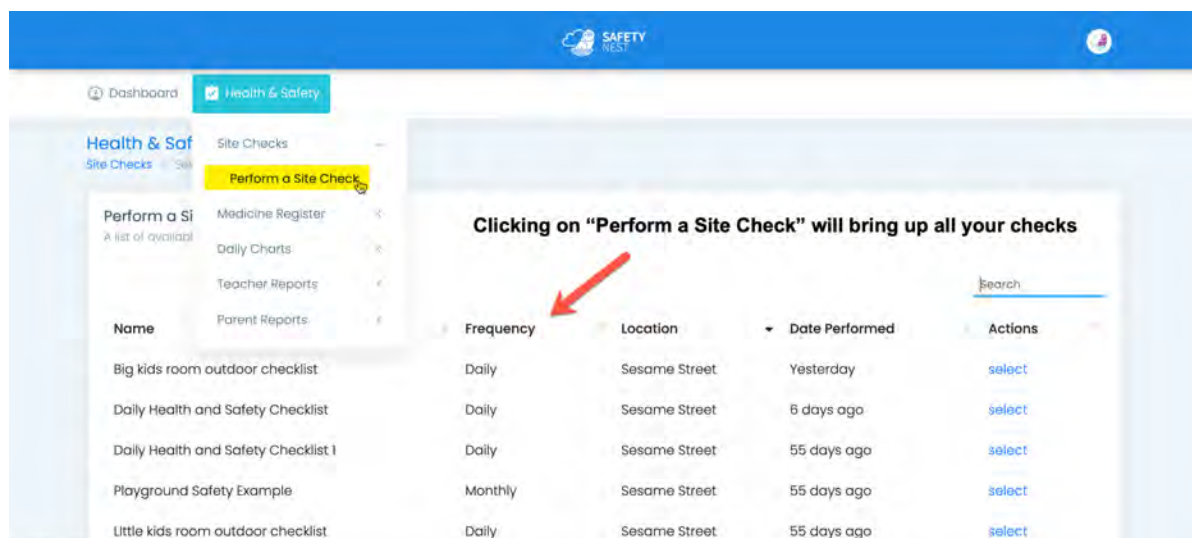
SAFETY NEST

Dashboard

Health & Safety

Health & Saf

Site Checks Se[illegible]

Site Checks

Perform a Site Check

Medicine Register

Daily Charts

Teacher Reports

Parent Reports

Perform a Si

A list of availab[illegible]

Clicking on "Perform a Site Check" will bring up all your checks

Search

| Name | Frequency | Location | Date Performed | Actions |
|---|---|---|---|---|
| Big kids room outdoor checklist | Daily | Sesame Street | Yesterday | select |
| Daily Health and Safety Checklist | Daily | Sesame Street | 6 days ago | select |
| Daily Health and Safety Checklist I | Daily | Sesame Street | 55 days ago | select |
| Playground Safety Example | Monthly | Sesame Street | 55 days ago | select |
| Little kids room outdoor checklist | Daily | Sesame Street | 55 days ago | select |